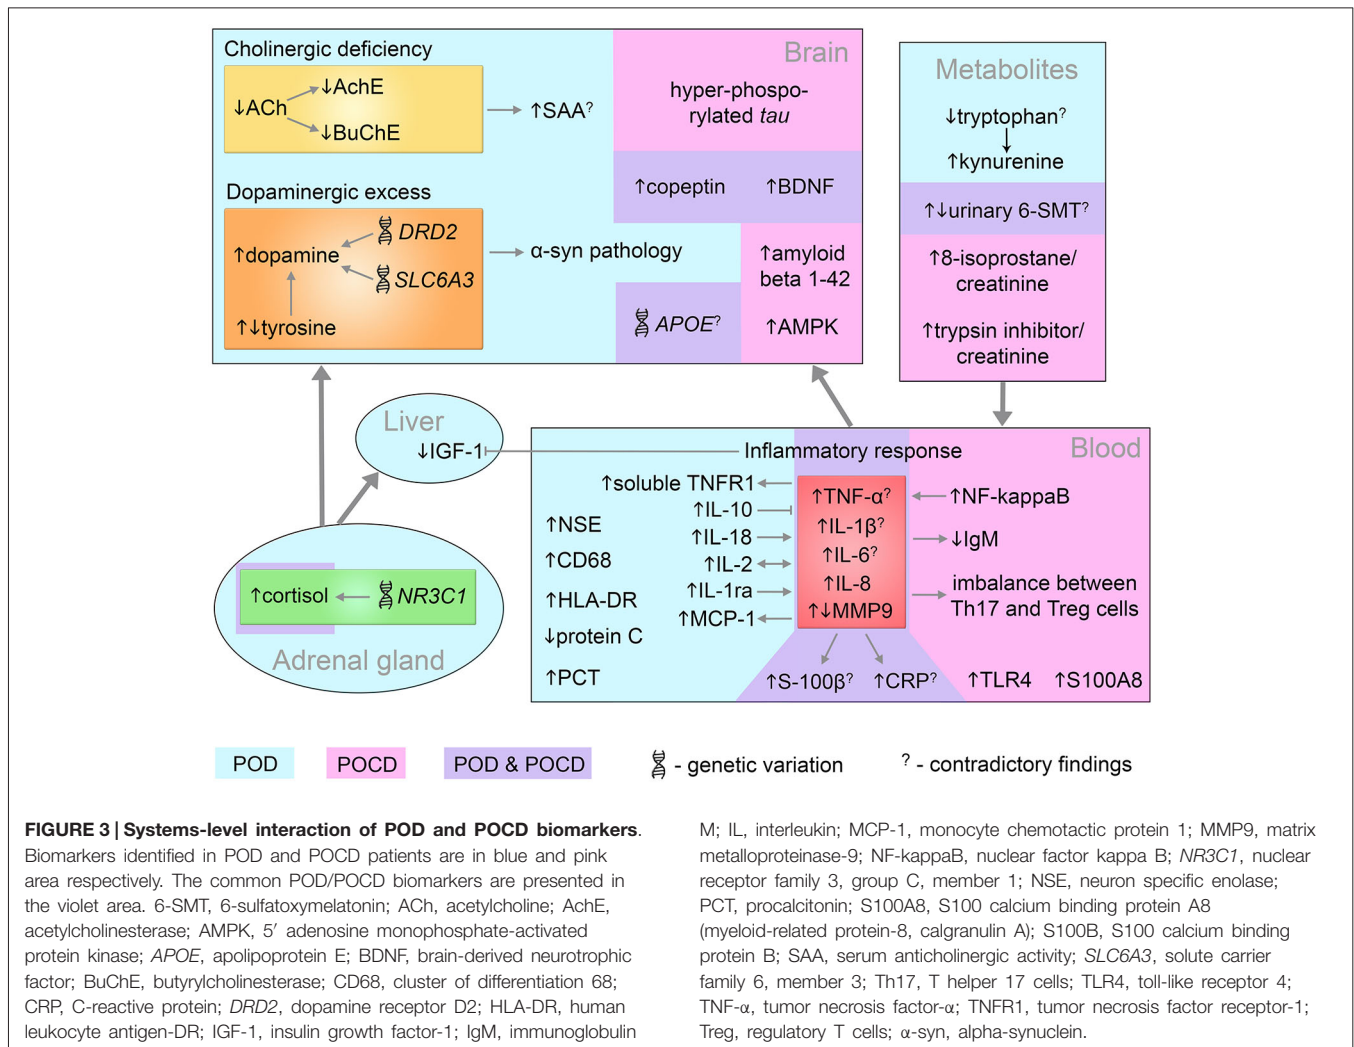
Cholinergic deficiency

↓ACh ↓AchE ↓BuChE

↑SAA?

Brain

hyper-phosphorylated *tau*

↑copeptin ↑BDNF

Dopaminergic excess

↑dopamine *DRD2* *SLC6A3*

↑↓tyrosine

α-syn pathology

↑amyloid beta 1-42

*APOE*?

↑AMPK

Metabolites

↓tryptophan?

↑kynurenine

↑↓urinary 6-SMT?

↑8-isoprostane/ creatinine

↑trypsin inhibitor/ creatinine

Liver

↓IGF-1

Inflammatory response

Blood

↑soluble TNFR1

↑IL-10

↑IL-18

↑IL-2

↑IL-1ra

↑MCP-1

↑NSE

↑CD68

↑HLA-DR

↓protein C

↑PCT

↑TNF-α?

↑IL-1β?

↑IL-6?

↑IL-8

↑↓MMP9

↑NF-kappaB

↓IgM

imbalance between Th17 and Treg cells

↑S-100β? ↑CRP?

↑TLR4 ↑S100A8

↑cortisol *NR3C1*

Adrenal gland

POD POCD POD & POCD - genetic variation ? - contradictory findings

**FIGURE 3 | Systems-level interaction of POD and POCD biomarkers.** Biomarkers identified in POD and POCD patients are in blue and pink area respectively. The common POD/POCD biomarkers are presented in the violet area. 6-SMT, 6-sulfatoxymelatonin; ACh, acetylcholine; AchE, acetylcholinesterase; AMPK, 5′ adenosine monophosphate-activated protein kinase; *APOE*, apolipoprotein E; BDNF, brain-derived neurotrophic factor; BuChE, butyrylcholinesterase; CD68, cluster of differentiation 68; CRP, C-reactive protein; *DRD2*, dopamine receptor D2; HLA-DR, human leukocyte antigen-DR; IGF-1, insulin growth factor-1; IgM, immunoglobulin M; IL, interleukin; MCP-1, monocyte chemotactic protein 1; MMP9, matrix metalloproteinase-9; NF-kappaB, nuclear factor kappa B; *NR3C1*, nuclear receptor family 3, group C, member 1; NSE, neuron specific enolase; PCT, procalcitonin; S100A8, S100 calcium binding protein A8 (myeloid-related protein-8, calgranulin A); S100B, S100 calcium binding protein B; SAA, serum anticholinergic activity; *SLC6A3*, solute carrier family 6, member 3; Th17, T helper 17 cells; TLR4, toll-like receptor 4; TNF-α, tumor necrosis factor-α; TNFR1, tumor necrosis factor receptor-1; Treg, regulatory T cells; α-syn, alpha-synuclein.